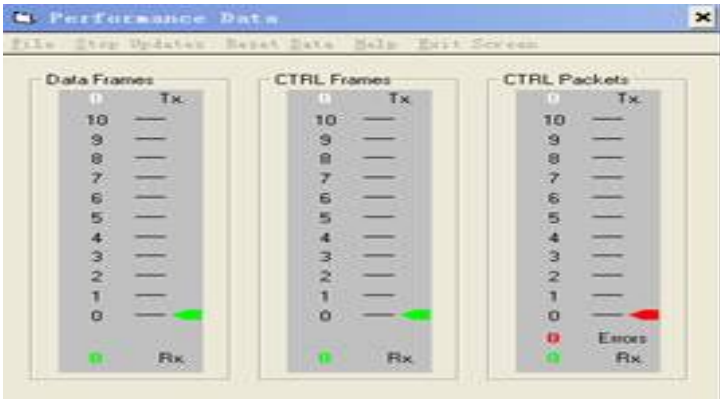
Performance Data
File Stop Updates Reset Data Help Exit Screen

Data Frames
0 Tx
10
9
8
7
6
5
4
3
2
1
0
0 Rx

CTRL Frames
0 Tx
10
9
8
7
6
5
4
3
2
1
0
0 Rx

CTRL Packets
0 Tx
10
9
8
7
6
5
4
3
2
1
0
0 Errors
0 Rx